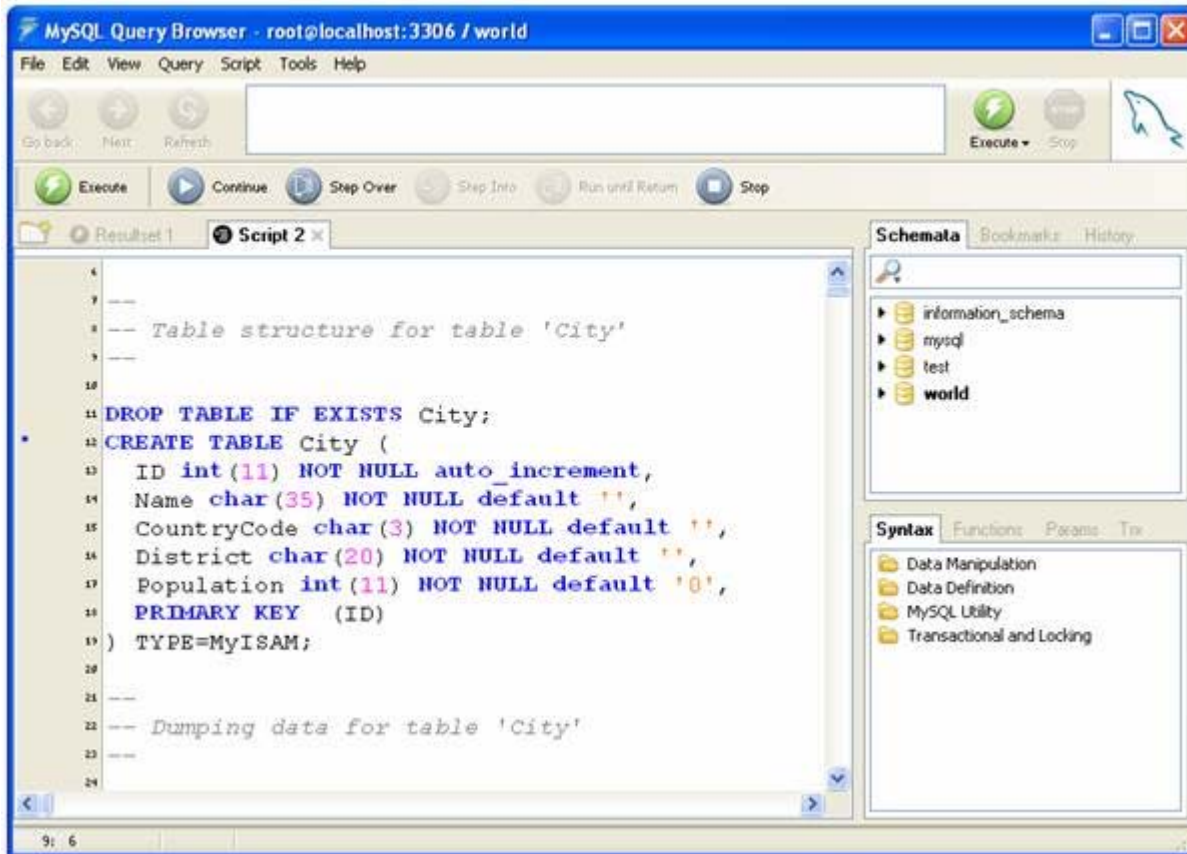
MySQL Query Browser - root@localhost:3306 / world

File Edit View Query Script Tools Help

Go back Next Refresh

Execute Stop

Execute Continue Step Over Step Into Run until Return Stop

Resultset 1 Script 2

6
7 --
8 -- Table structure for table 'City'
9 --
10
11 DROP TABLE IF EXISTS City;
12 CREATE TABLE City (
13 ID int(11) NOT NULL auto_increment,
14 Name char(35) NOT NULL default '',
15 CountryCode char(3) NOT NULL default '',
16 District char(20) NOT NULL default '',
17 Population int(11) NOT NULL default '0',
18 PRIMARY KEY (ID)
19 ) TYPE=MyISAM;
20
21 --
22 -- Dumping data for table 'City'
23 --
24

Schemata Bookmarks History

information_schema
mysql
test
world

Syntax Functions Params Trx

Data Manipulation
Data Definition
MySQL Utility
Transactional and Locking

9: 6